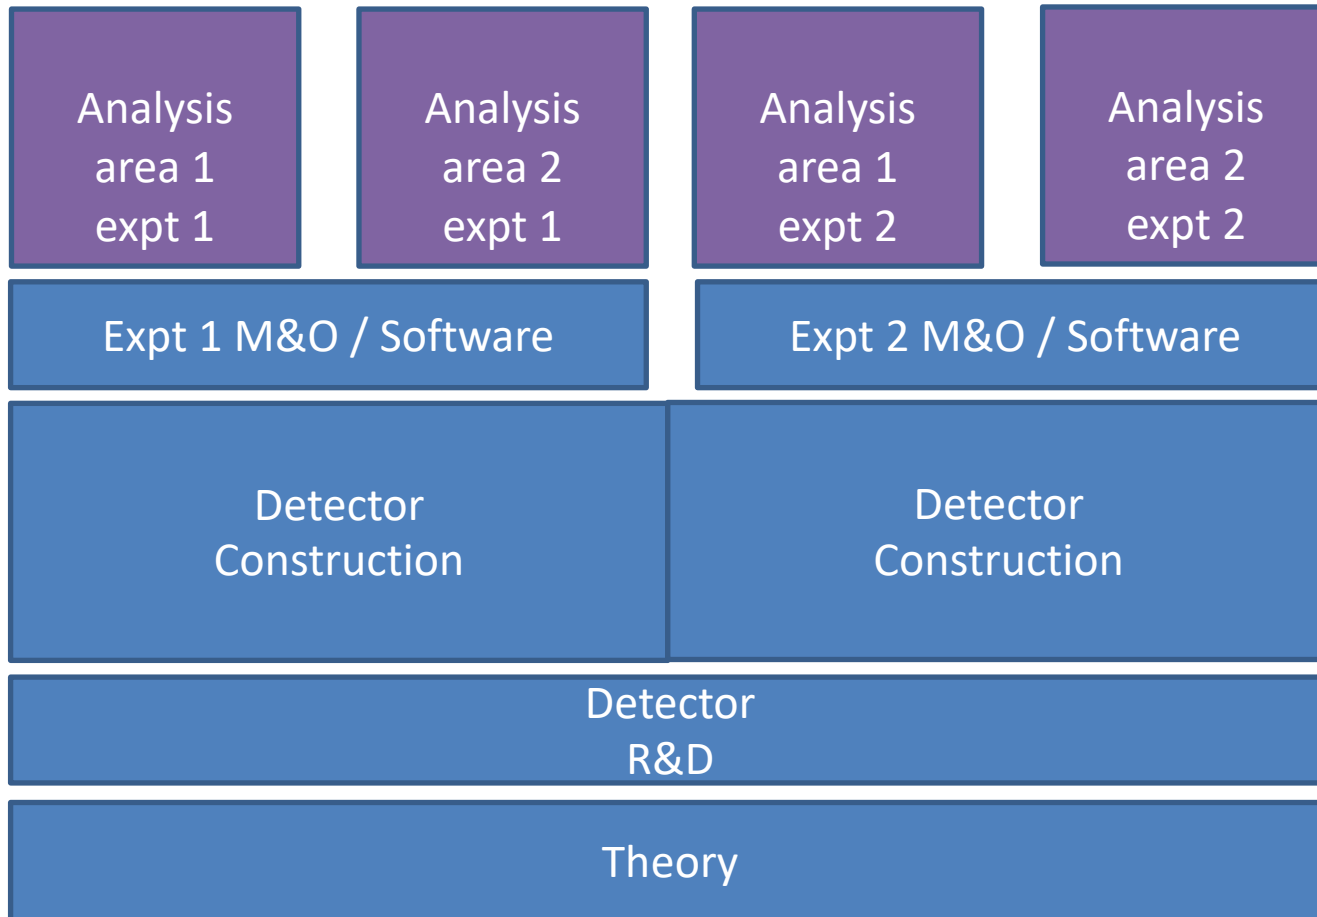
Analysis area 1 expt 1

Analysis area 2 expt 1

Analysis area 1 expt 2

Analysis area 2 expt 2

Expt 1 M&O / Software

Expt 2 M&O / Software

Detector Construction

Detector Construction

Detector R&D

Theory